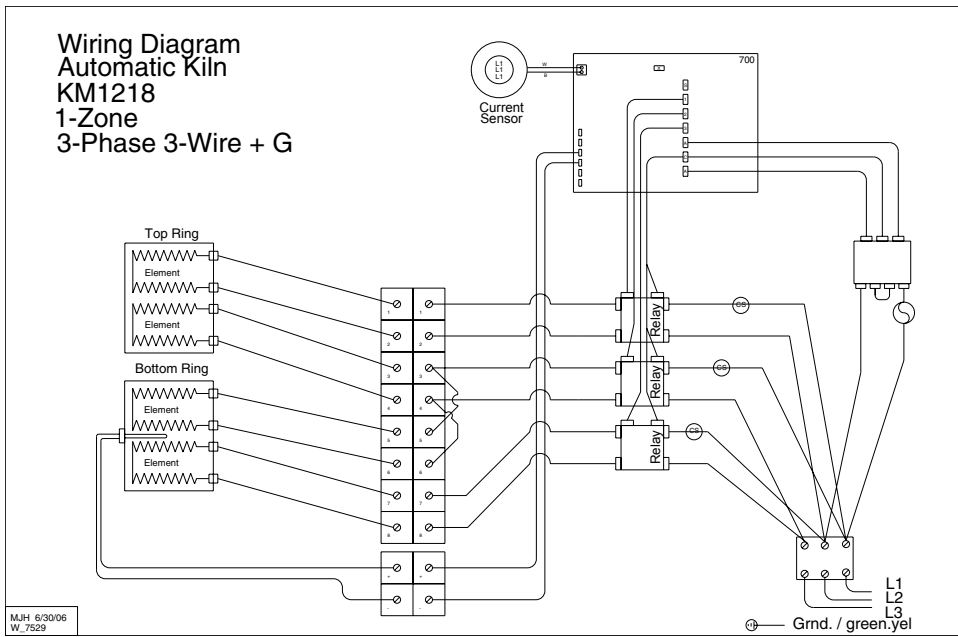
Wiring Diagram
Automatic Kiln
KM1218
1-Zone
3-Phase 3-Wire + G

L1
L1
L1

Current Sensor

W
B

700

Top Ring

Element

Element

Bottom Ring

Element

Element

1
2
3
4
5
6
7
8

1
2
3
4
5
6
7
8

+
-

+
-

Relay

Relay

Relay

CS

CS

CS

L1
L2
L3

Grnd. / green.yel

MJH 6/30/06
W_7529